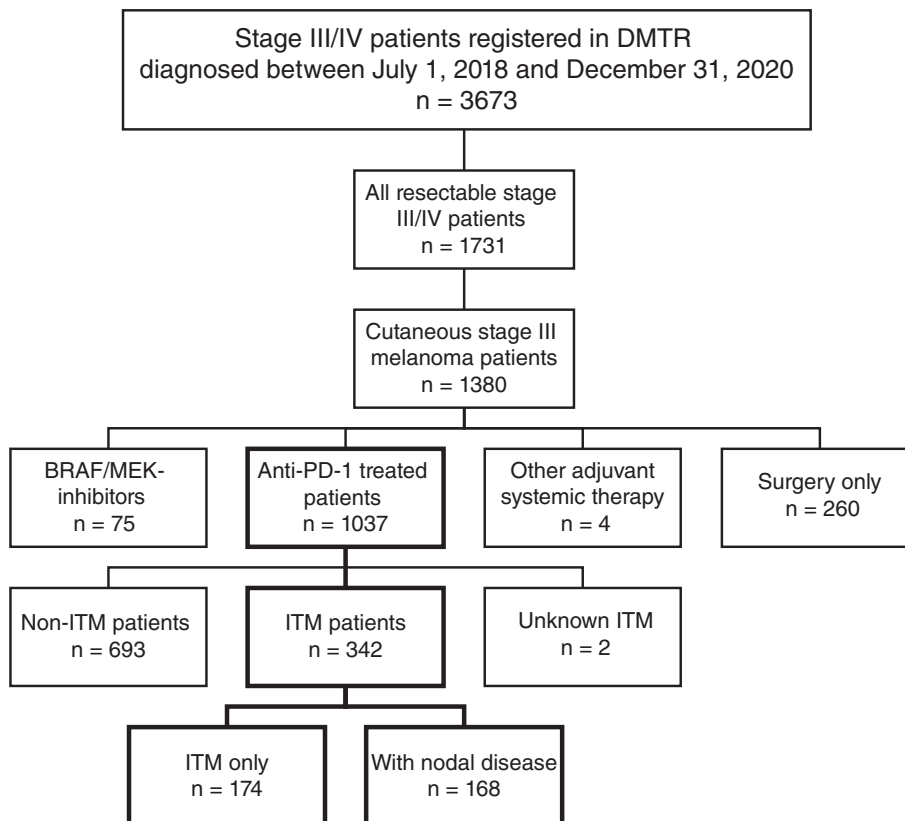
Stage III/IV patients registered in DMTR diagnosed between July 1, 2018 and December 31, 2020
n = 3673

All resectable stage III/IV patients
n = 1731

Cutaneous stage III melanoma patients
n = 1380

BRAF/MEK-inhibitors
n = 75

Anti-PD-1 treated patients
n = 1037

Other adjuvant systemic therapy
n = 4

Surgery only
n = 260

Non-ITM patients
n = 693

ITM patients
n = 342

Unknown ITM
n = 2

ITM only
n = 174

With nodal disease
n = 168